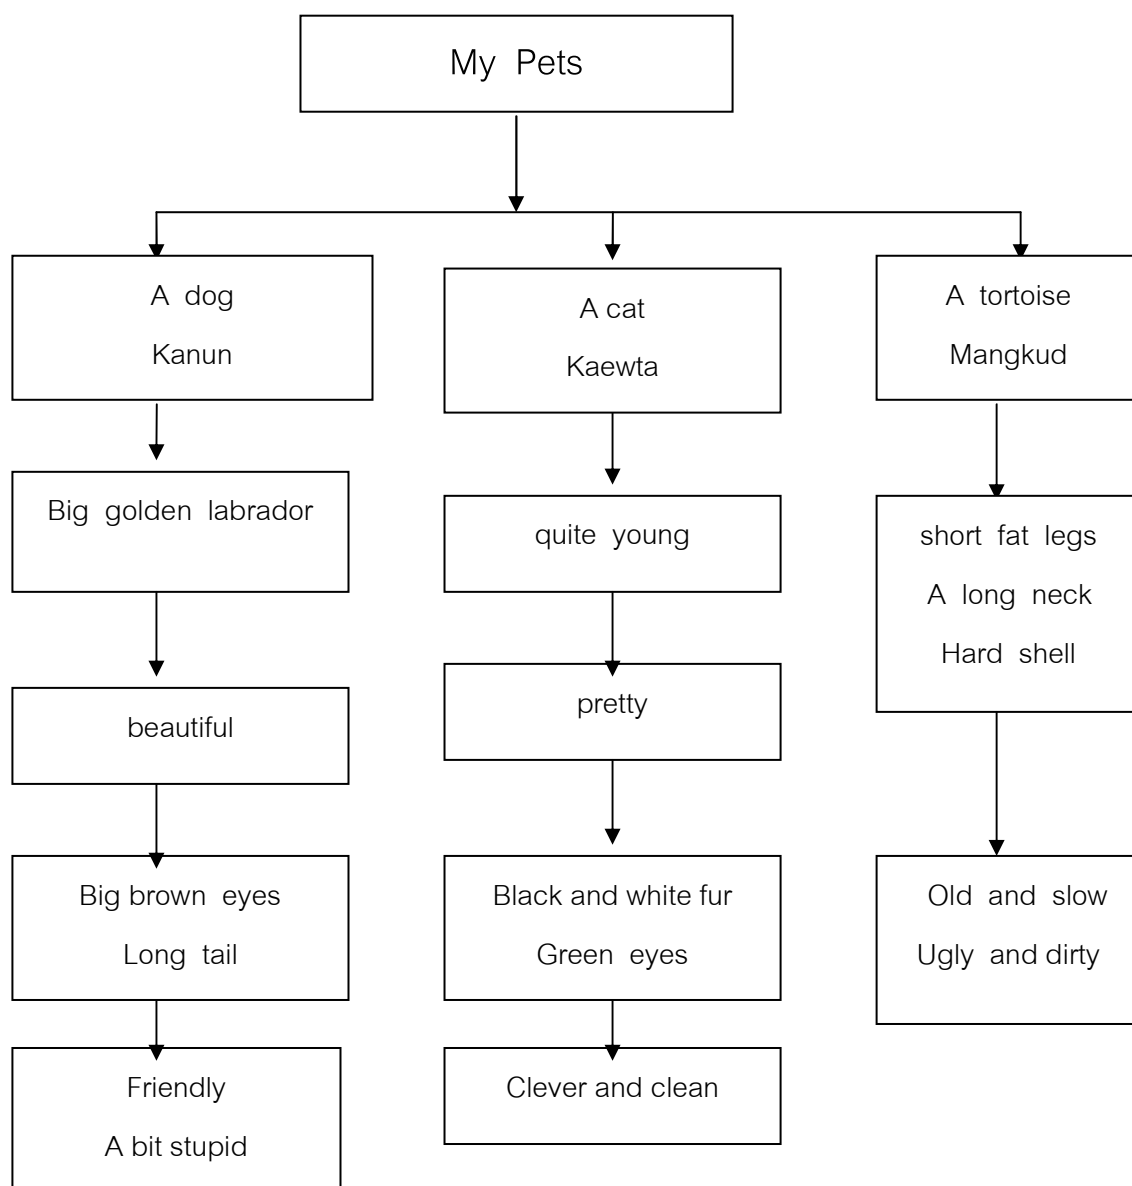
My Pets

A dog
Kanun

Big golden labrador

beautiful

Big brown eyes
Long tail

Friendly
A bit stupid

A cat
Kaewta

quite young

pretty

Black and white fur
Green eyes

Clever and clean

A tortoise
Mangkud

short fat legs
A long neck
Hard shell

Old and slow
Ugly and dirty